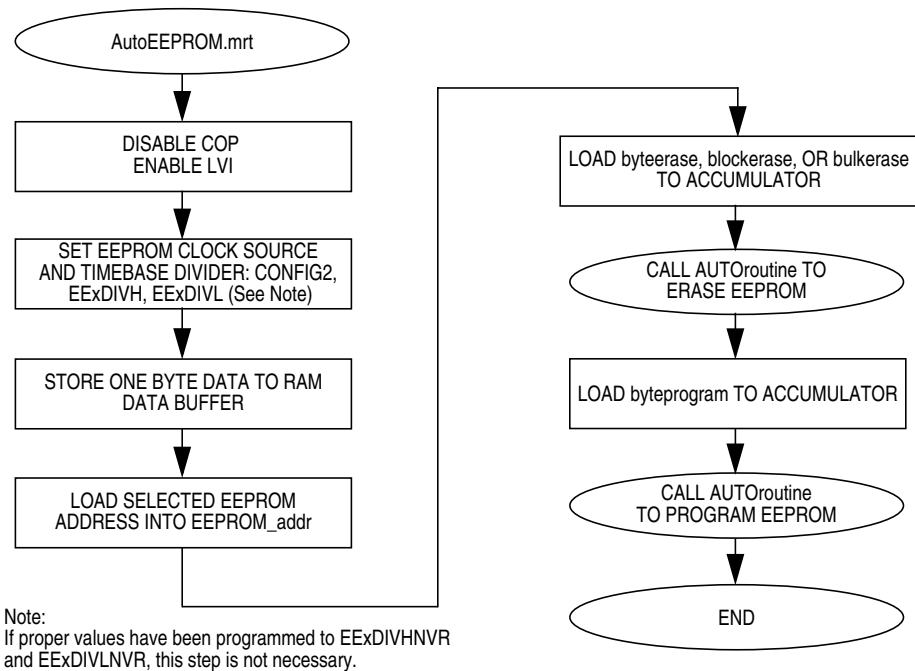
AutoEEPROM.mrt

DISABLE COP
ENABLE LVI

SET EEPROM CLOCK SOURCE AND TIMEBASE DIVIDER: CONFIG2, EExDIVH, EExDIVL (See Note)

STORE ONE BYTE DATA TO RAM DATA BUFFER

LOAD SELECTED EEPROM ADDRESS INTO EEPROM_addr

LOAD byteerase, blockerase, OR bulkerase TO ACCUMULATOR

CALL AUTOroutine TO ERASE EEPROM

LOAD byteprogram TO ACCUMULATOR

CALL AUTOroutine TO PROGRAM EEPROM

END

Note:
If proper values have been programmed to EExDIVHNVR and EExDIVLNVR, this step is not necessary.